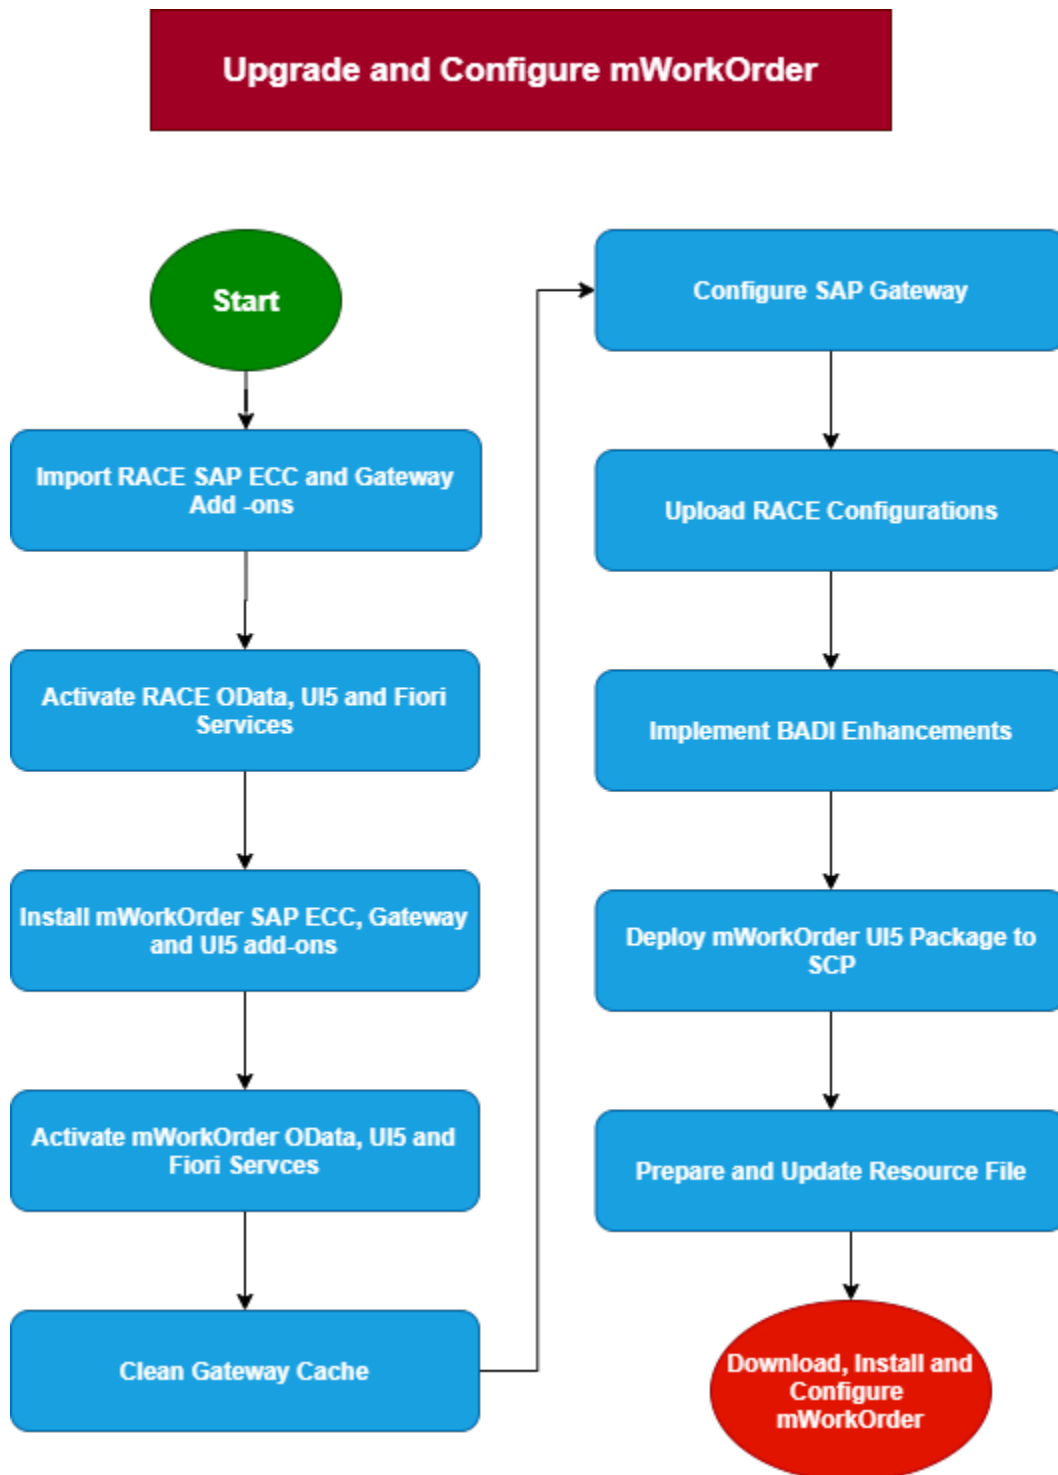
Upgrade and Configure mWorkOrder

Start

Import RACE SAP ECC and Gateway Add -ons

Activate RACE OData, UI5 and Fiori Services

Install mWorkOrder SAP ECC, Gateway and UI5 add-ons

Activate mWorkOrder OData, UI5 and Fiori Servces

Clean Gateway Cache

Configure SAP Gateway

Upload RACE Configurations

Implement BADI Enhancements

Deploy mWorkOrder UI5 Package to SCP

Prepare and Update Resource File

Download, Install and Configure mWorkOrder